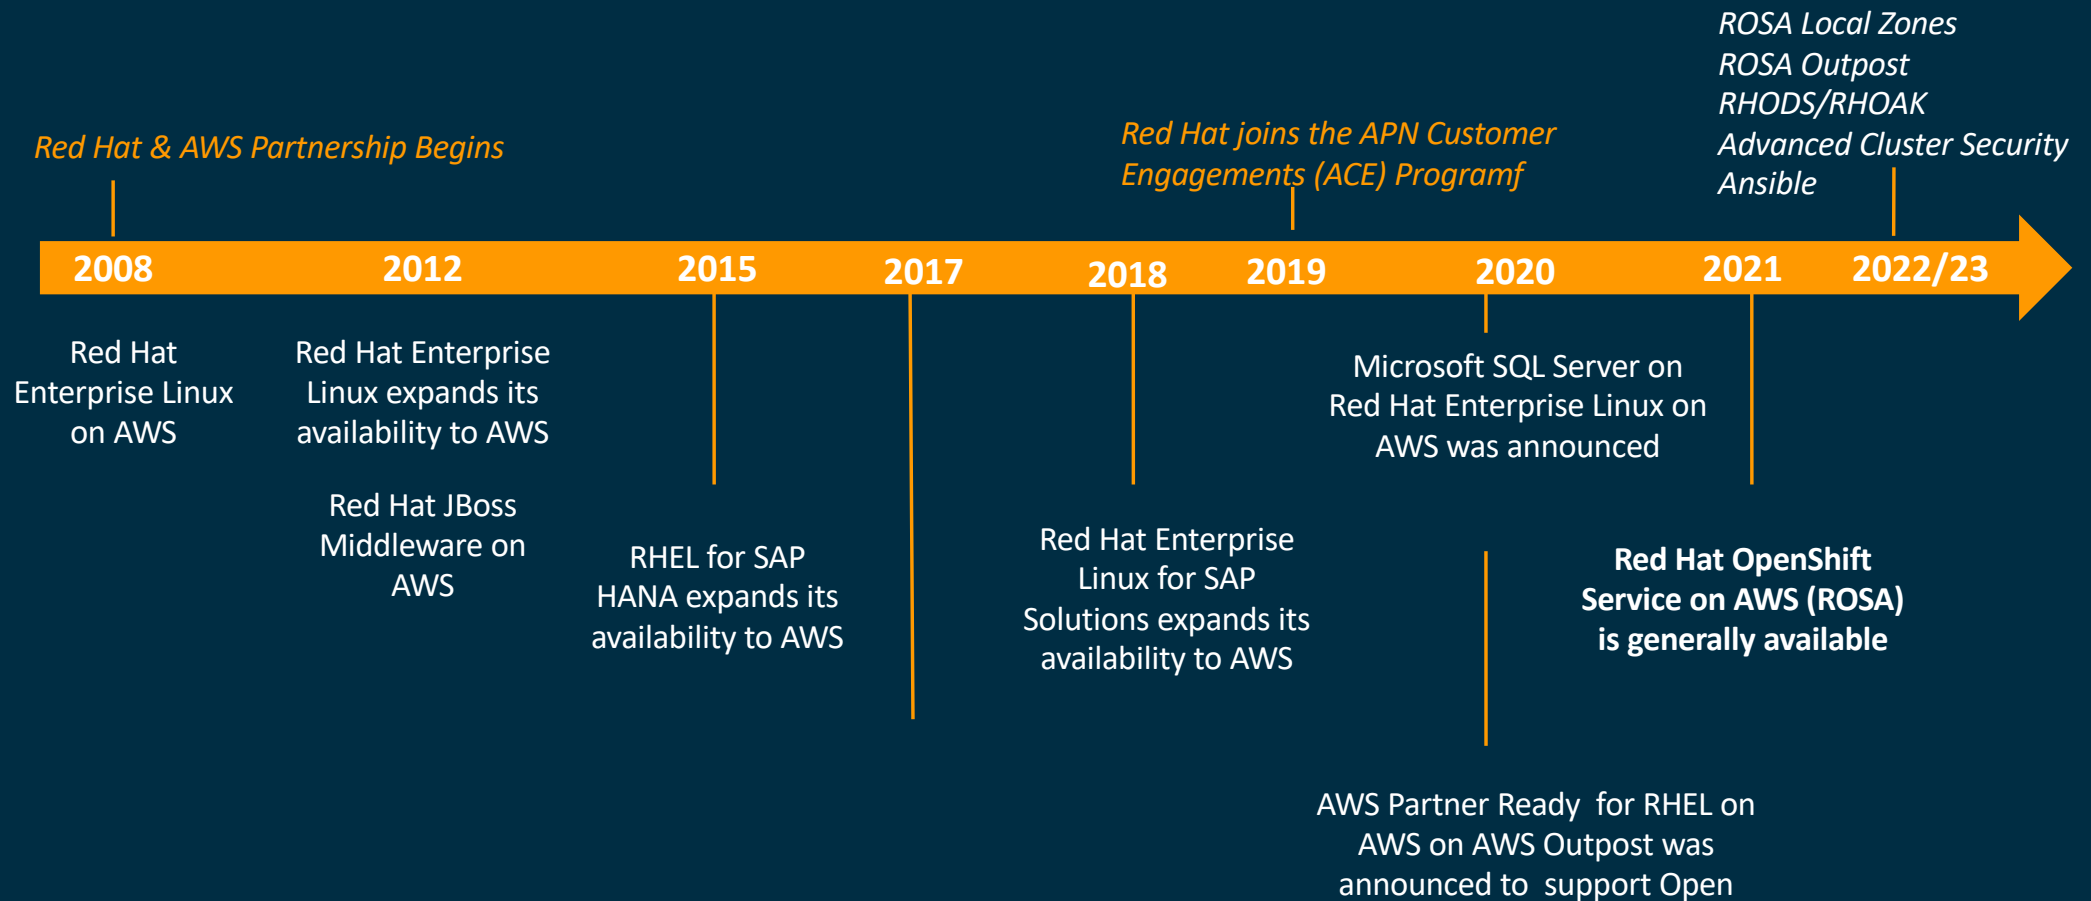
ROSA Local Zones
ROSA Outpost
RHODS/RHOAK
Advanced Cluster Security
Ansible

Red Hat & AWS Partnership Begins

Red Hat joins the APN Customer Engagements (ACE) Programf

2008 2012 2015 2017 2018 2019 2020 2021 2022/23

Red Hat Enterprise Linux on AWS

Red Hat Enterprise Linux expands its availability to AWS

Red Hat JBoss Middleware on AWS

RHEL for SAP HANA expands its availability to AWS

Red Hat Enterprise Linux for SAP Solutions expands its availability to AWS

Microsoft SQL Server on Red Hat Enterprise Linux on AWS was announced

Red Hat OpenShift Service on AWS (ROSA) is generally available

AWS Partner Ready for RHEL on AWS on AWS Outpost was announced to support Open